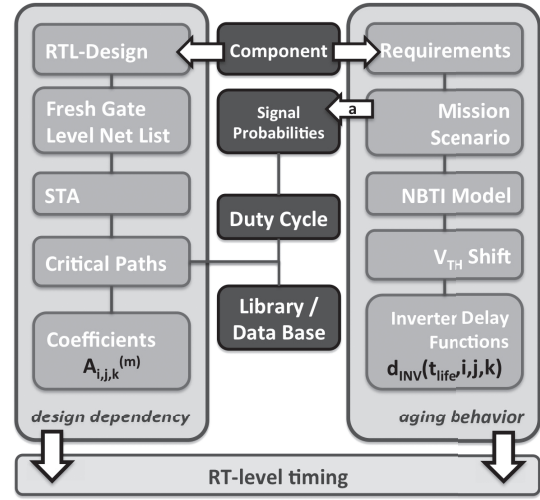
RTL-Design

Component

Requirements

Fresh Gate Level Net List

Signal Probabilities

a

Mission Scenario

STA

Duty Cycle

NBTI Model

Critical Paths

$V_{TH}$ Shift

Library / Data Base

Coefficients $A_{i,j,k}^{(m)}$

Inverter Delay Functions $d_{INV}(t_{life},i,j,k)$

design dependency

aging behavior

RT-level timing